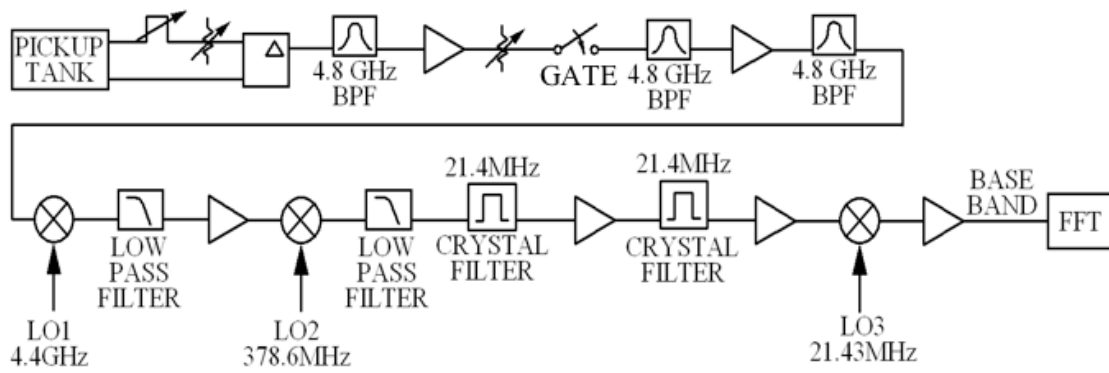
PICKUP TANK

$\Delta$

4.8 GHz BPF

GATE

4.8 GHz BPF

4.8 GHz BPF

LOW PASS FILTER

LO1 4.4GHz

LO2 378.6MHz

LOW PASS FILTER

21.4MHz CRYSTAL FILTER

21.4MHz CRYSTAL FILTER

LO3 21.43MHz

BASE BAND

FFT